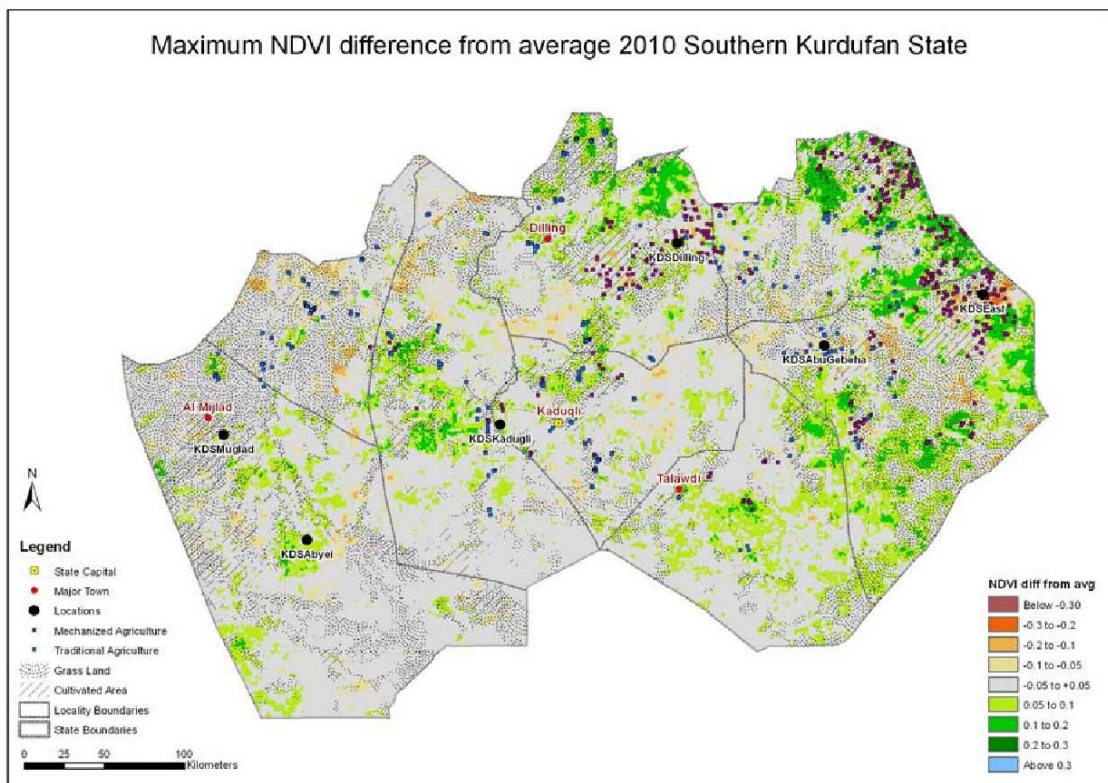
Maximum NDVI difference from average 2010 Southern Kurdufan State

Dilling
KDSDilling
KDSEast
KDSAbuGebeha
Al Mijlad
KDSMuglad
Kadugli
KDSKadugli
Talawdi
KDSAbyei

N

Legend
State Capital
Major Town
Locations
Mechanized Agriculture
Traditional Agriculture
Grass Land
Cultivated Area
Locality Boundaries
State Boundaries

0 25 50 100 Kilometers

NDVI diff from avg
Below -0.30
-0.3 to -0.2
-0.2 to -0.1
-0.1 to -0.05
-0.05 to +0.05
0.05 to 0.1
0.1 to 0.2
0.2 to 0.3
Above 0.3